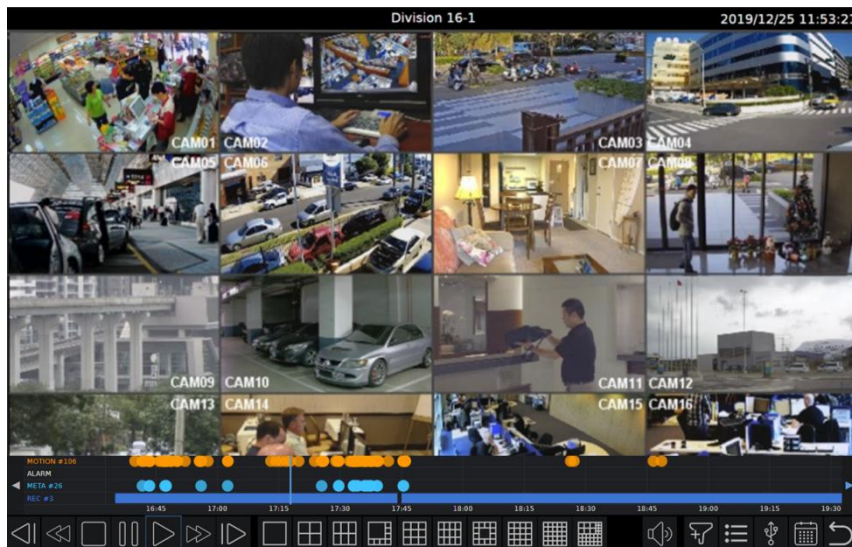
Division 16-1
2019/12/25 11:53:21

CAM01 CAM02 CAM03 CAM04
CAM05 CAM06 CAM07 CAM08
CAM09 CAM10 CAM11 CAM12
CAM13 CAM14 CAM15 CAM16

MOTION #106
ALARM
META #26
REC #3

16:45 17:00 17:15 17:30 17:45 18:00 18:15 18:30 18:45 19:00 19:15 19:30